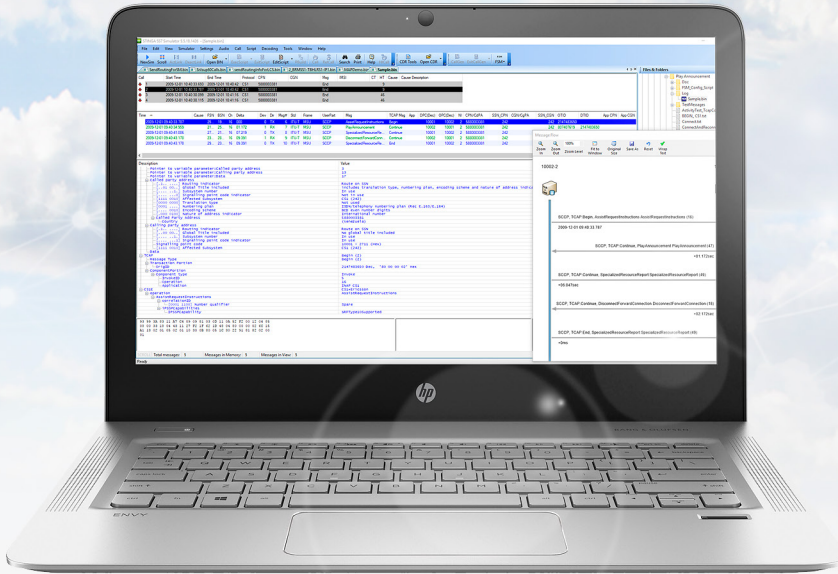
File Edit View Simulation Settings Audio Call Script Decoding Tools Window Help

Call Start Time End Time Protocol CPN CGN Msg IREC CT HT Cause Cause Description

2009-12-01 10:40:33.787 2009-12-01 10:40:42 C31 5000000001 End

2009-12-01 10:40:33.787 2009-12-01 10:40:42 C31 5000000001 End

Time Cause FSN BSN Dir Delta Dev Dir Msg# Std Frame UserTest Msg TCAP Msg

SCCP AssistRequestInstructions Begin
SCCP PlayAnnouncement Continue
SCCP SpecializedResourceRe... Continue
SCCP DisconnectForwardCon... Continue
SCCP SpecializedResourceRe... End

Description Value

Message Flow

Zoom In Zoom Out Zoom Level Fit to Window Original Size Save As Recall Virtual Test

10002-2

SCCP, TCAP Begin, AssistRequestInstructions AssistRequestInstructions (15)

2009-12-01 10:40:33.787

SCCP, TCAP Continue, PlayAnnouncement PlayAnnouncement (47)

+01.172sec

SCCP, TCAP Continue, SpecializedResourceReport SpecializedResourceReport (25)

+00.047sec

SCCP, TCAP Continue, DisconnectForwardConnection DisconnectForwardConnection (16)

+03.172sec

SCCP, TCAP End, SpecializedResourceReport SpecializedResourceReport (49)

+0ms

Files & Folders

Play Announcement
Doc
PIM_Config_Script
Log
SampleJan
TestMessages
ActivityTest_TcapCo
BEDAL_C31.txt
Connect.txt
ConnectAndAnnounc

Total messages: 5 Messages in Memory: 5 Messages in View: 5

Ready

ENVY